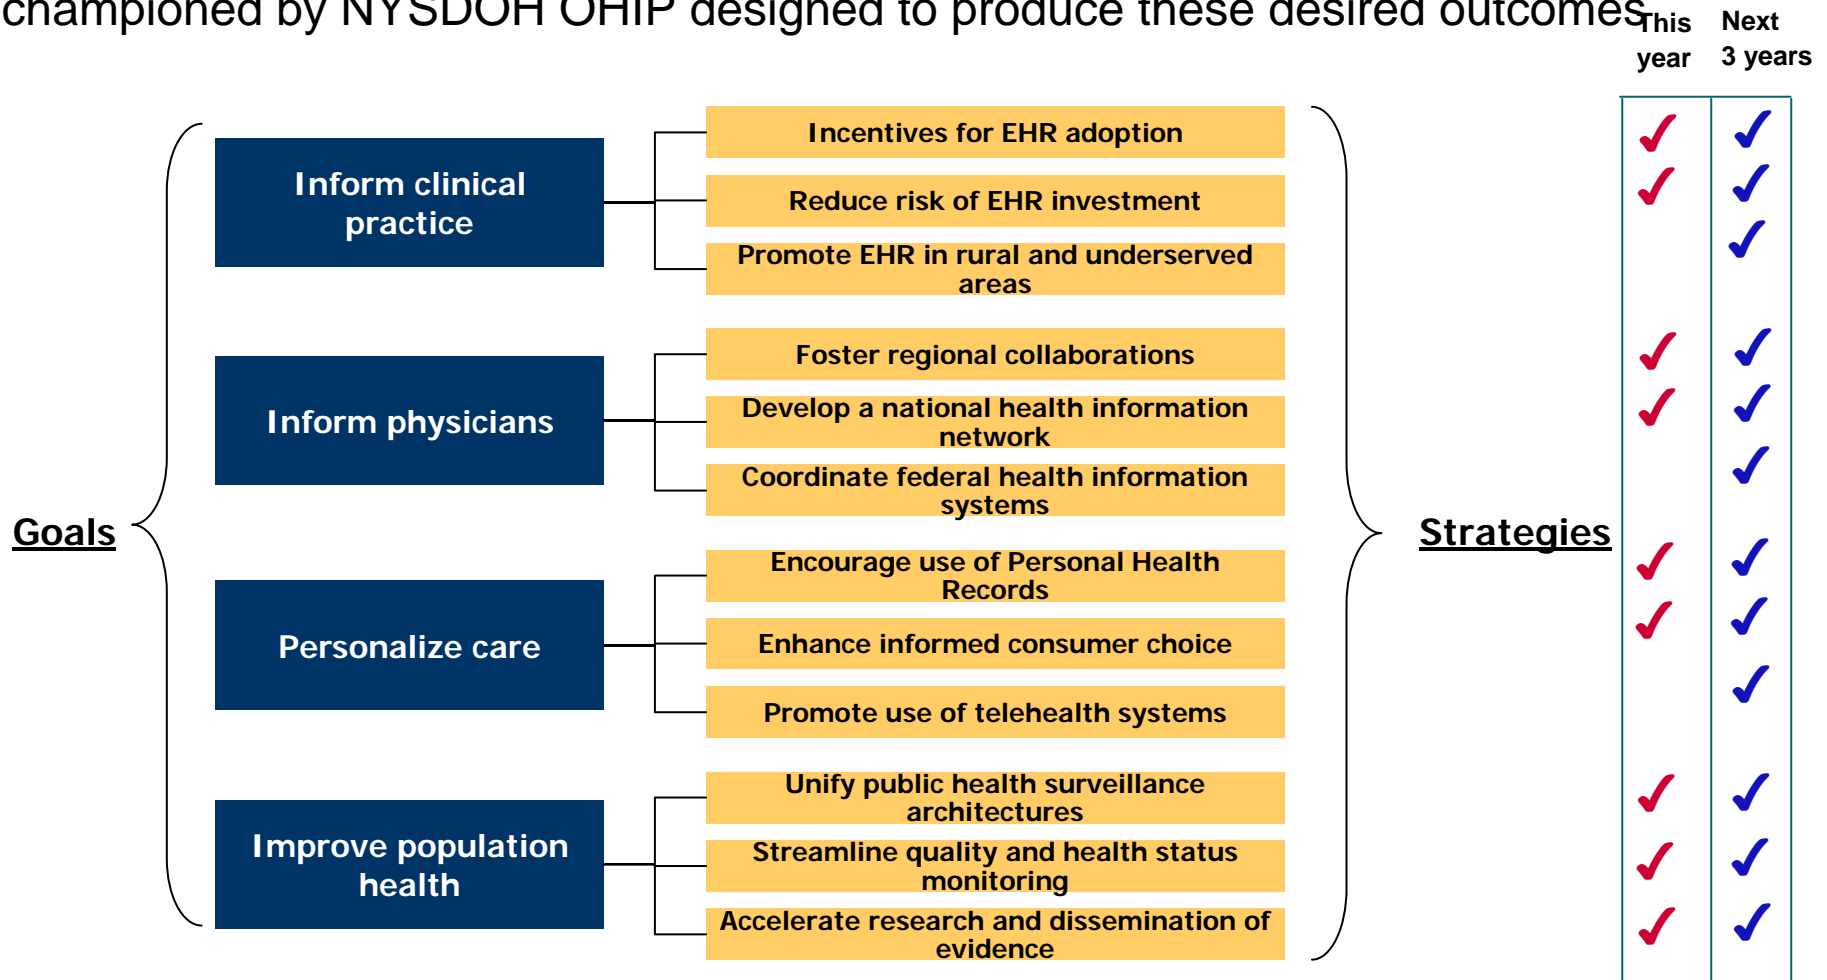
championed by NYSDOH OHIP designed to produce these desired outcomes

This year | Next 3 years

Goals

Inform clinical practice

Incentives for EHR adoption ✓ ✓

Reduce risk of EHR investment ✓ ✓

Promote EHR in rural and underserved areas ✓

Inform physicians

Foster regional collaborations ✓ ✓

Develop a national health information network ✓ ✓

Coordinate federal health information systems ✓

Personalize care

Encourage use of Personal Health Records ✓ ✓

Enhance informed consumer choice ✓ ✓

Promote use of telehealth systems ✓

Improve population health

Unify public health surveillance architectures ✓ ✓

Streamline quality and health status monitoring ✓ ✓

Accelerate research and dissemination of evidence ✓ ✓

Strategies